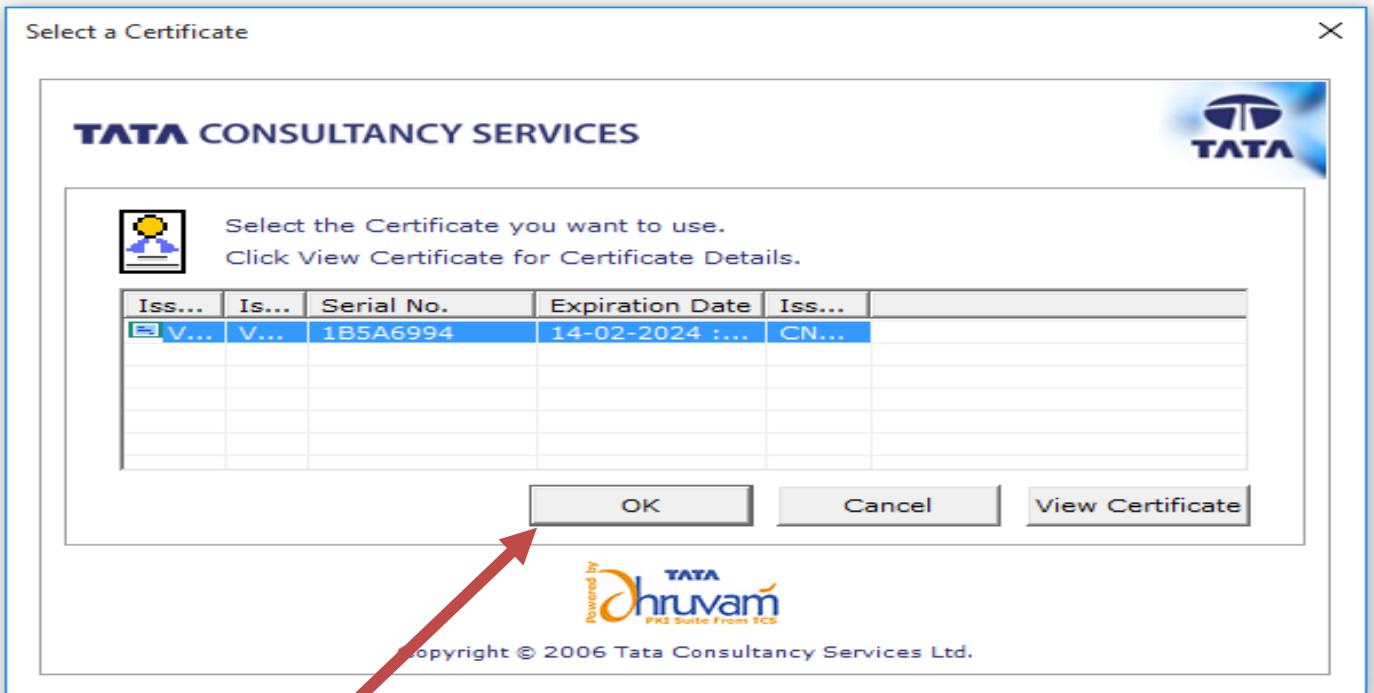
Select a Certificate

TATA CONSULTANCY SERVICES

TATA

Select the Certificate you want to use.
Click View Certificate for Certificate Details.

| Iss... | Is... | Serial No. | Expiration Date | Iss... |
|---|---|---|---|---|
| V... | V... | 1B5A6994 | 14-02-2024 :... | CN... |

OK Cancel View Certificate

Powered by TATA Dhruvam PKI Suite From TCS

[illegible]opyright © 2006 Tata Consultancy Services Ltd.